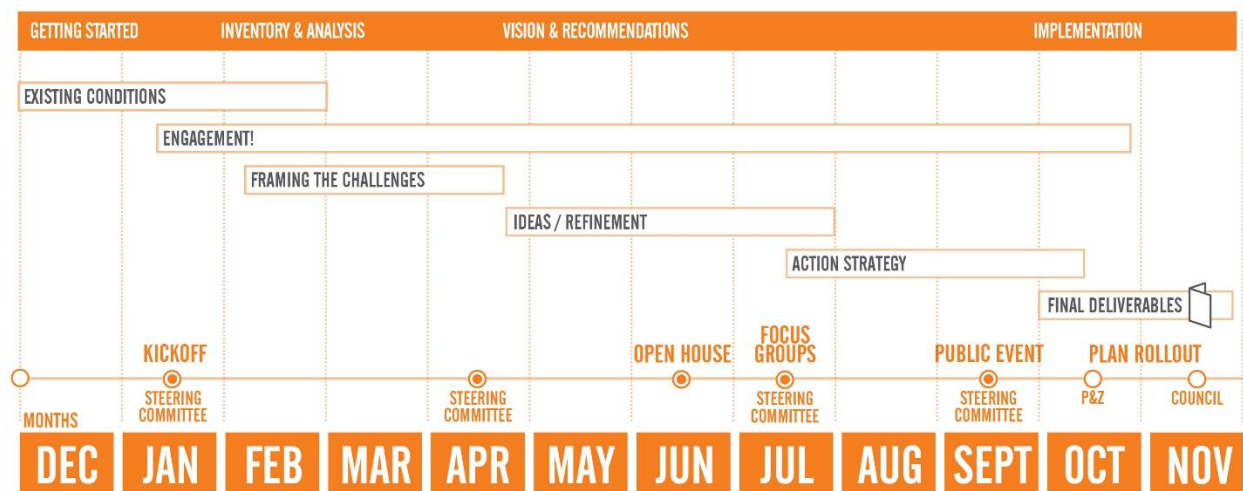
GETTING STARTED INVENTORY & ANALYSIS VISION & RECOMMENDATIONS IMPLEMENTATION

EXISTING CONDITIONS

ENGAGEMENT!

FRAMING THE CHALLENGES

IDEAS / REFINEMENT

ACTION STRATEGY

FINAL DELIVERABLES

KICKOFF
STEERING COMMITTEE

STEERING COMMITTEE

OPEN HOUSE

FOCUS GROUPS
STEERING COMMITTEE

PUBLIC EVENT
STEERING COMMITTEE

PLAN ROLLOUT
P&Z

COUNCIL

MONTHS

DEC JAN FEB MAR APR MAY JUN JUL AUG SEPT OCT NOV